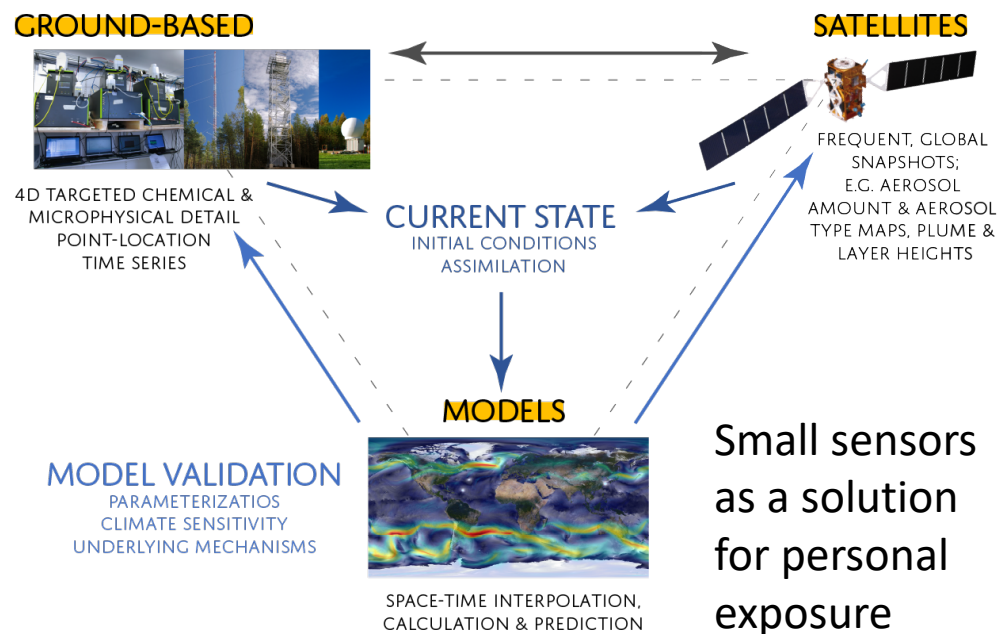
GROUND-BASED

SATELLITES

4D TARGETED CHEMICAL & MICROPHYSICAL DETAIL POINT-LOCATION TIME SERIES

CURRENT STATE
INITIAL CONDITIONS
ASSIMILATION

FREQUENT, GLOBAL SNAPSHOTS; E.G. AEROSOL AMOUNT & AEROSOL TYPE MAPS, PLUME & LAYER HEIGHTS

MODELS

MODEL VALIDATION
PARAMETERIZATIOS
CLIMATE SENSITIVITY
UNDERLYING MECHANISMS

SPACE-TIME INTERPOLATION, CALCULATION & PREDICTION

Small sensors as a solution for personal exposure